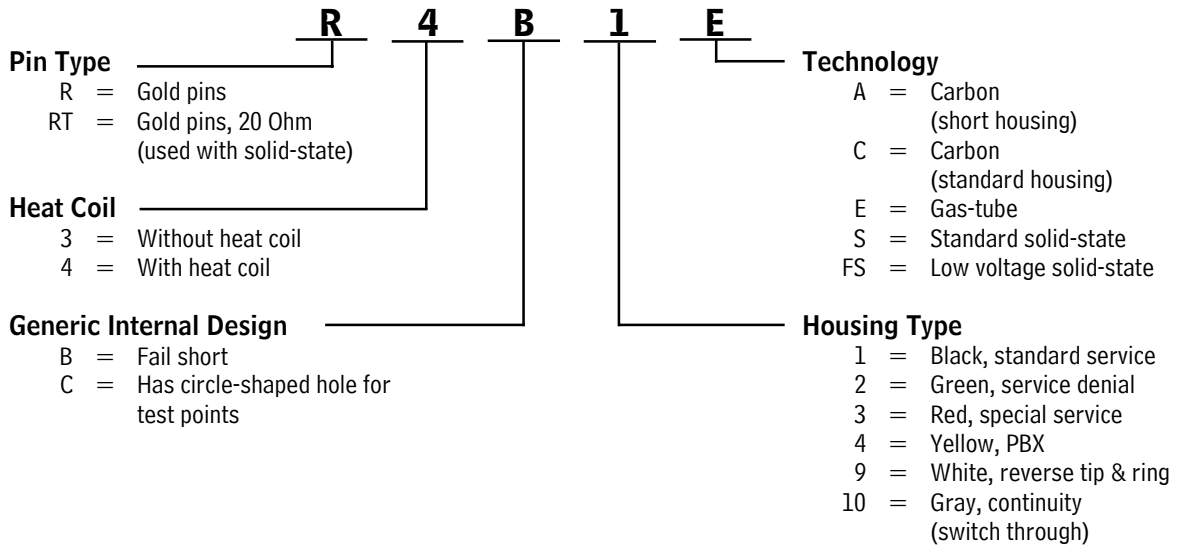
R 4 B 1 E

Pin Type
R = Gold pins
RT = Gold pins, 20 Ohm (used with solid-state)

Heat Coil
3 = Without heat coil
4 = With heat coil

Generic Internal Design
B = Fail short
C = Has circle-shaped hole for test points

Technology
A = Carbon (short housing)
C = Carbon (standard housing)
E = Gas-tube
S = Standard solid-state
FS = Low voltage solid-state

Housing Type
1 = Black, standard service
2 = Green, service denial
3 = Red, special service
4 = Yellow, PBX
9 = White, reverse tip & ring
10 = Gray, continuity (switch through)